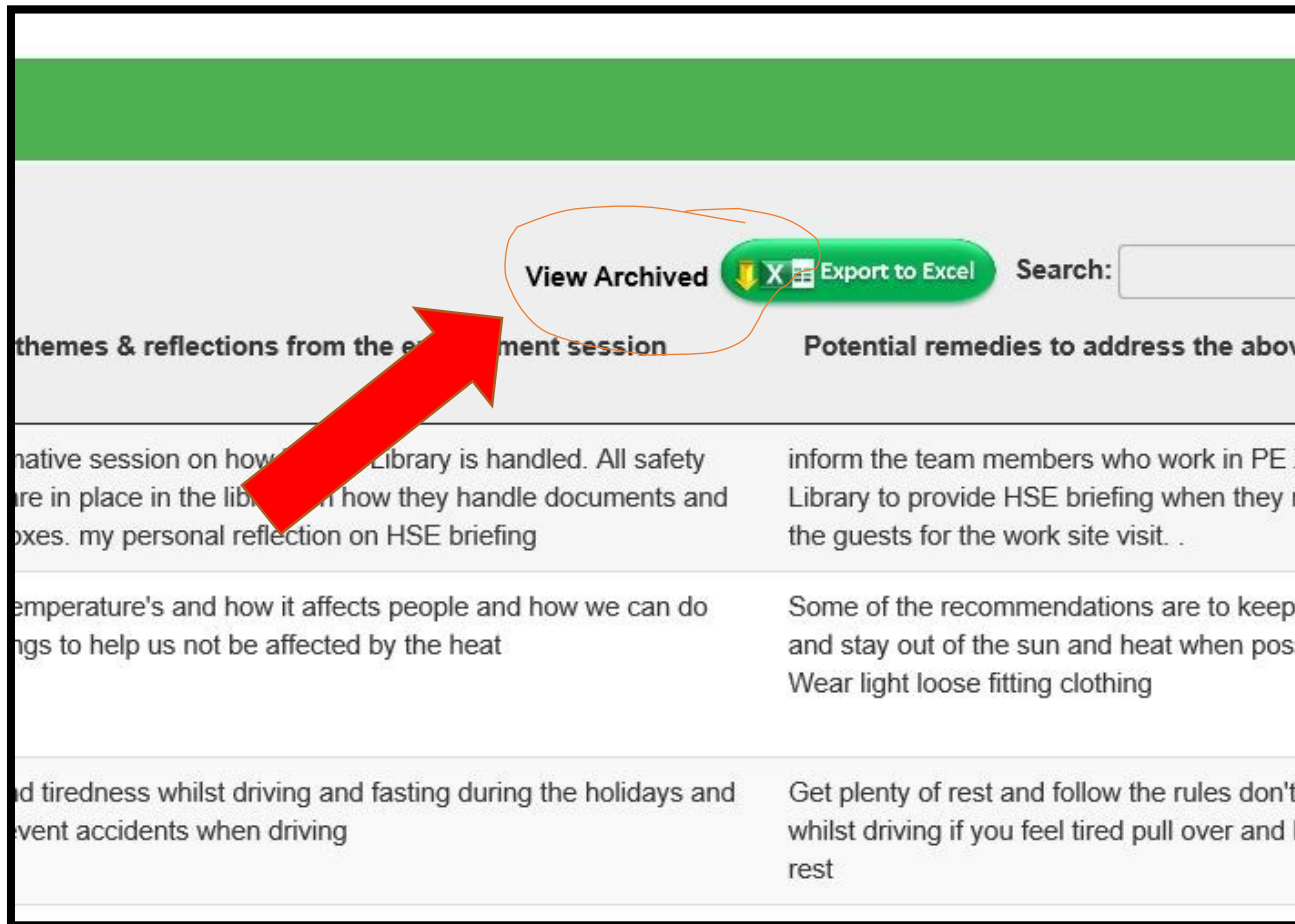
View Archived Export to Excel Search:

themes & reflections from the e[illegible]ment session | Potential remedies to address the abov

| themes & reflections from the e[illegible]ment session | Potential remedies to address the abov |
|---|---|
| native session on how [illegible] Library is handled. All safety re in place in the lib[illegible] how they handle documents and oxes. my personal reflection on HSE briefing | inform the team members who work in PE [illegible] Library to provide HSE briefing when they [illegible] the guests for the work site visit. . |
| emperature's and how it affects people and how we can do ngs to help us not be affected by the heat | Some of the recommendations are to keep and stay out of the sun and heat when pos Wear light loose fitting clothing |
| d tiredness whilst driving and fasting during the holidays and event accidents when driving | Get plenty of rest and follow the rules don't whilst driving if you feel tired pull over and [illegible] rest |